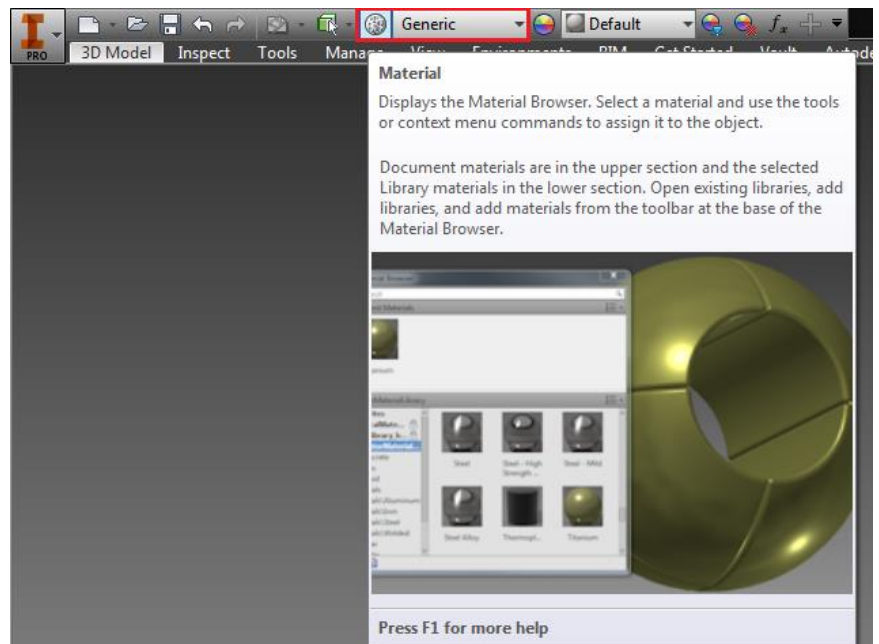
PRO

Generic

Default

$f_x$

3D Model Inspect Tools Mana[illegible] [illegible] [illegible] BIM Get Started Vault Autode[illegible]

Material

Displays the Material Browser. Select a material and use the tools or context menu commands to assign it to the object.

Document materials are in the upper section and the selected Library materials in the lower section. Open existing libraries, add libraries, and add materials from the toolbar at the base of the Material Browser.

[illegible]

Steel

Steel - High Strength ...

Steel - Mild

Steel Alloy

Thermopl...

Titanium

Press F1 for more help